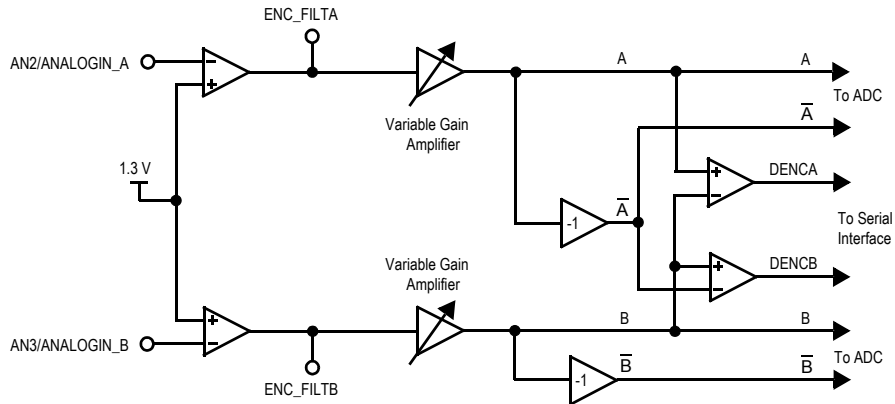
ENC_FILTA

AN2/ANALOGIN_A

Variable Gain Amplifier

A

A

To ADC

$\overline{A}$

1.3 V

DENCA

-1

$\overline{A}$

To Serial Interface

Variable Gain Amplifier

DENCB

B

B

AN3/ANALOGIN_B

-1

$\overline{B}$

$\overline{B}$

To ADC

ENC_FILTB